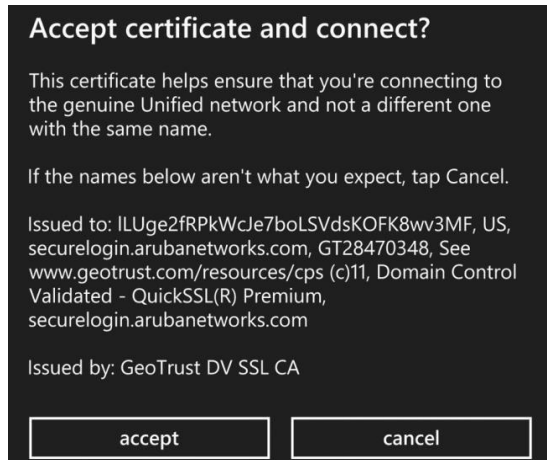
Accept certificate and connect?

This certificate helps ensure that you're connecting to the genuine Unified network and not a different one with the same name.

If the names below aren't what you expect, tap Cancel.

Issued to: lLUge2fRPkWcJe7boLSVdsKOFK8wv3MF, US, securelogin.arubanetworks.com, GT28470348, See www.geotrust.com/resources/cps (c)11, Domain Control Validated - QuickSSL(R) Premium, securelogin.arubanetworks.com

Issued by: GeoTrust DV SSL CA

accept

cancel